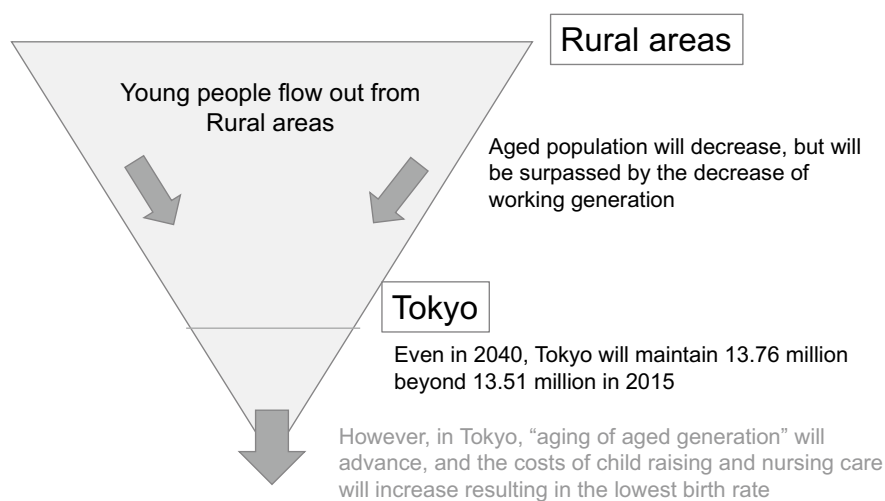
Rural areas

Young people flow out from Rural areas

Aged population will decrease, but will be surpassed by the decrease of working generation

Tokyo

Even in 2040, Tokyo will maintain 13.76 million beyond 13.51 million in 2015

However, in Tokyo, “aging of aged generation” will advance, and the costs of child raising and nursing care will increase resulting in the lowest birth rate